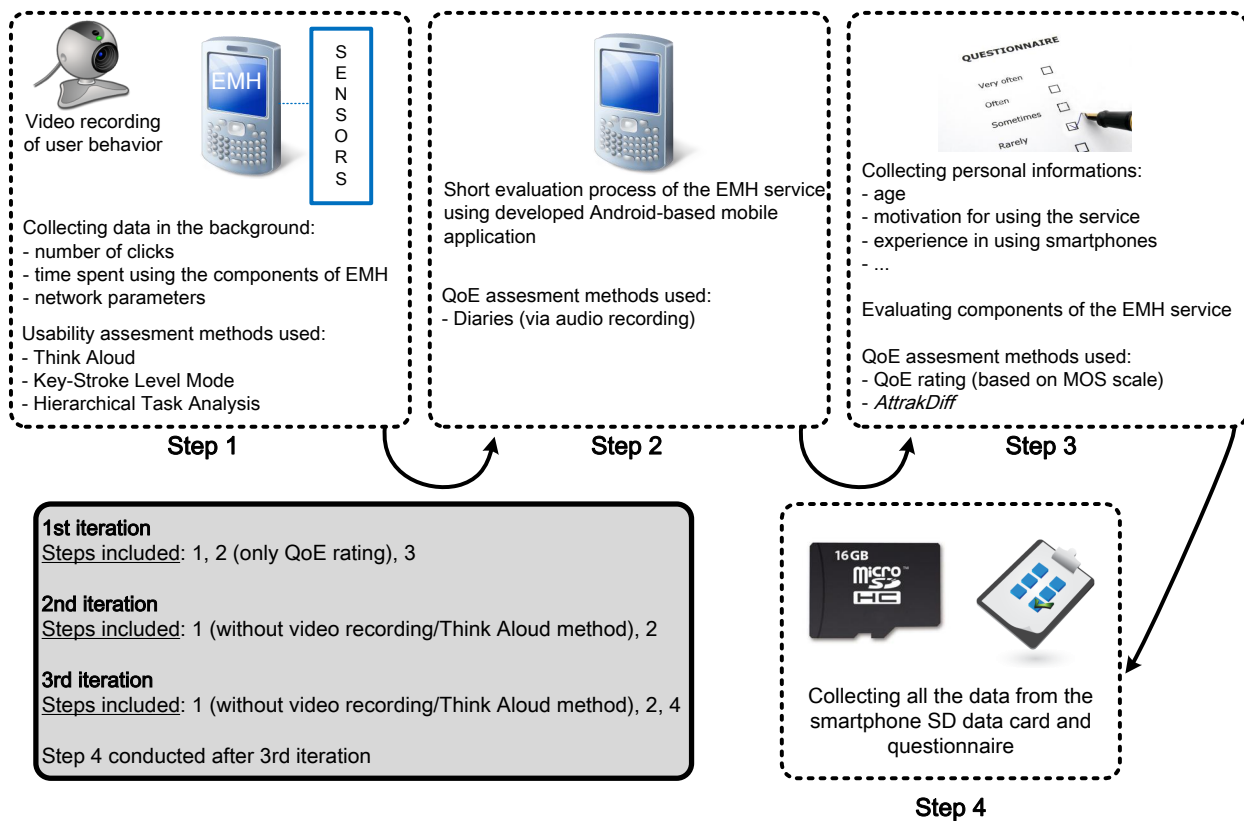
Video recording of user behavior

EMH

SENSORS

Collecting data in the background:
- number of clicks
- time spent using the components of EMH
- network parameters

Usability assesment methods used:
- Think Aloud
- Key-Stroke Level Mode
- Hierarchical Task Analysis

Step 1

Short evaluation process of the EMH service using developed Android-based mobile application

QoE assesment methods used:
- Diaries (via audio recording)

Step 2

QUESTIONNAIRE
Very often
Often
Sometimes
Rarely

Collecting personal informations:
- age
- motivation for using the service
- experience in using smartphones
- ...

Evaluating components of the EMH service

QoE assesment methods used:
- QoE rating (based on MOS scale)
- AttrakDiff

Step 3

1st iteration
Steps included: 1, 2 (only QoE rating), 3

2nd iteration
Steps included: 1 (without video recording/Think Aloud method), 2

3rd iteration
Steps included: 1 (without video recording/Think Aloud method), 2, 4

Step 4 conducted after 3rd iteration

16GB
micro SD HC

Collecting all the data from the smartphone SD data card and questionnaire

Step 4